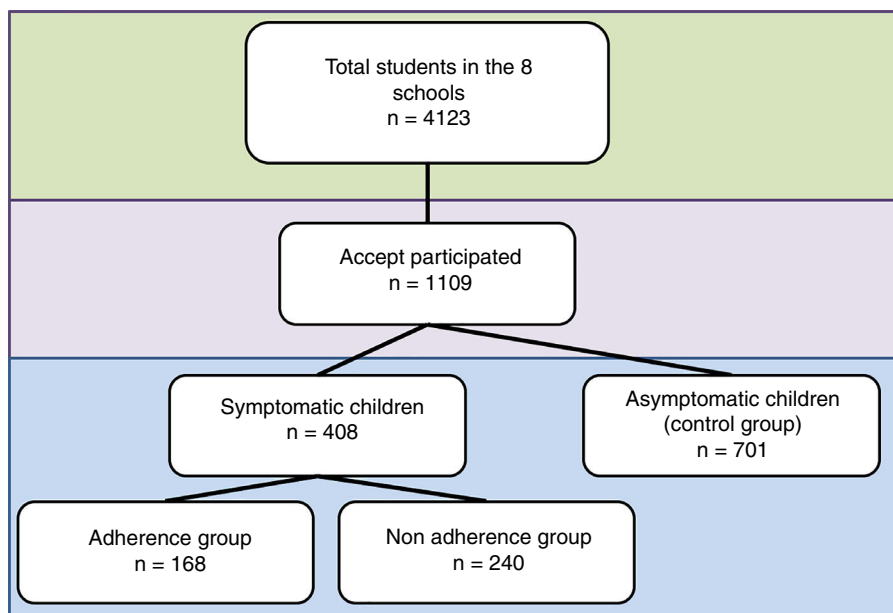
Total students in the 8 schools
n = 4123

Accept participated
n = 1109

Symptomatic children
n = 408

Asymptomatic children (control group)
n = 701

Adherence group
n = 168

Non adherence group
n = 240